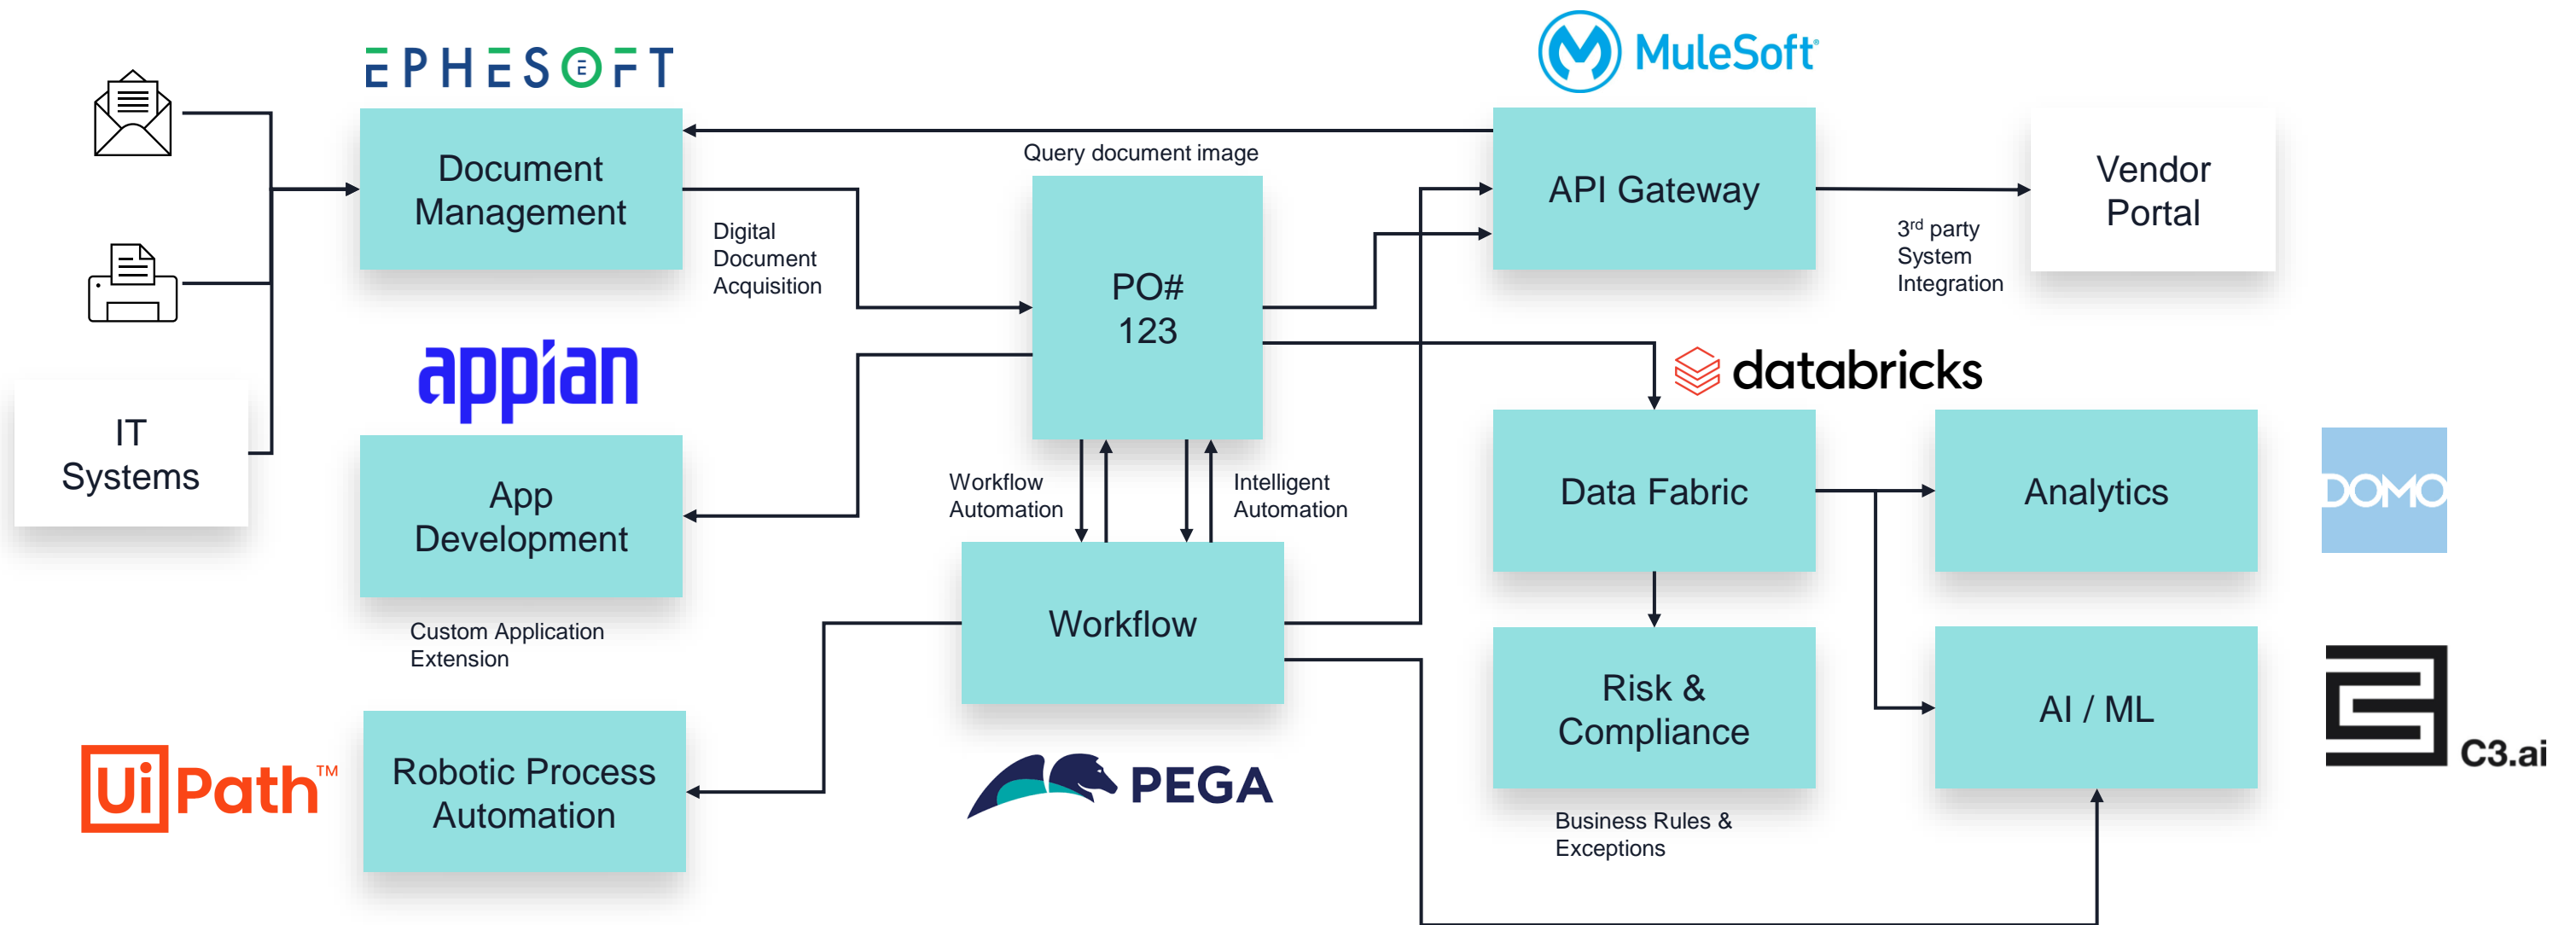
EPHESOFT

MuleSoft

Document Management

Query document image

API Gateway

Vendor Portal

Digital Document Acquisition

PO# 123

3$^{rd}$ party System Integration

IT Systems

appian

databricks

App Development

Workflow Automation

Intelligent Automation

Data Fabric

Analytics

DOMO

Custom Application Extension

Workflow

Risk & Compliance

AI / ML

C3.ai

UiPath™

Robotic Process Automation

PEGA

Business Rules & Exceptions